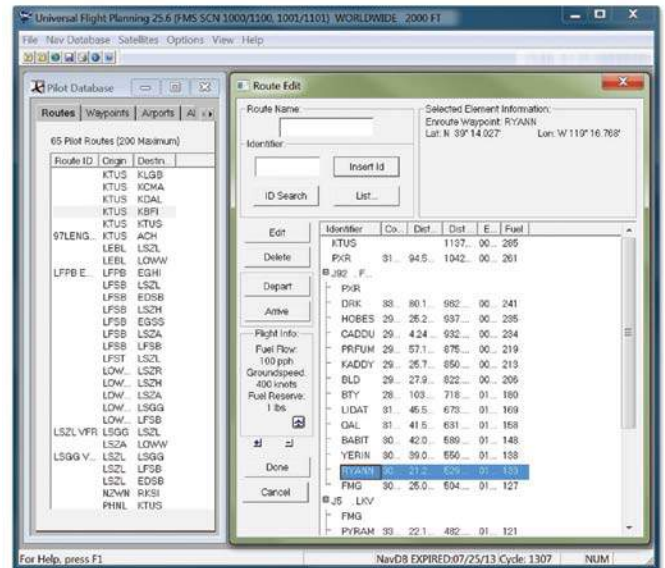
Universal Flight Planning 25.6 (FMS SCN 1000/1100, 1001/1101) WORLDWIDE 2000 FT

File Nav Database Satellites Options View Help

Pilot Database

Routes | Waypoints | Airports | Ai

65 Pilot Routes (200 Maximum)

| Route ID | Origin | Destin. |
|---|---|---|
| | KTUS | KLGB |
| | KTUS | KCMA |
| | KTUS | KDAL |
| | KTUS | KBFI |
| | KTUS | KTUS |
| 97LENG... | KTUS | ACH |
| | LEBL | LSZL |
| | LEBL | LOWW |
| LFPB E... | LFPB | EGHI |
| | LFSB | LSZL |
| | LFSB | EDSB |
| | LFSB | LSZH |
| | LFSB | EGSS |
| | LFSB | LSZA |
| | LFSB | LFSB |
| | LFST | LSZL |
| | LOW... | LSZR |
| | LOW... | LSZH |
| | LOW... | LSZA |
| | LOW... | LSGG |
| | LOW... | LFSB |
| LSZL VFR | LSGG | LSZL |
| | LSZA | LOWW |
| LSGG V... | LSZL | LSGG |
| | LSZL | LFSB |
| | LSZL | EDSB |
| | NZWN | RKSI |
| | PHNL | KTUS |

Route Edit

Route Name:

Identifier:

Insert Id

ID Search

List...

Selected Element Information:
Enroute Waypoint: RYANN
Lat: N 39° 14.027'
Lon: W 119° 16.768'

Edit

Delete

Depart

Arrive

Flight Info:
Fuel Flow: 100 pph
Groundspeed: 400 knots
Fuel Reserve: 1 lbs

Done

Cancel

| Identifier | Co... | Dist... | Dist... | E... | Fuel |
|---|---|---|---|---|---|
| KTUS | | | 1137... | 00... | 285 |
| PXR | 31... | 94.5... | 1042... | 00... | 261 |
| J92 . F... | | | | | |
| PXR | | | | | |
| DRK | 33... | 80.1... | 962... | 00... | 241 |
| HOBES | 29... | 25.2... | 937... | 00... | 235 |
| CADDU | 29... | 4.24... | 932... | 00... | 234 |
| PRFUM | 29... | 57.1... | 875... | 00... | 219 |
| KADDY | 29... | 25.7... | 850... | 00... | 213 |
| BLD | 29... | 27.9... | 822... | 00... | 206 |
| BTY | 28... | 103... | 718... | 01... | 180 |
| LIDAT | 31... | 45.5... | 673... | 01... | 169 |
| OAL | 31... | 41.5... | 631... | 01... | 158 |
| BABIT | 30... | 42.0... | 589... | 01... | 148 |
| YERIN | 30... | 39.0... | 550... | 01... | 138 |
| RYANN | 30... | 21.2... | 529... | 01... | 133 |
| FMG | 30... | 25.0... | 504... | 01... | 127 |
| J5 . LKV | | | | | |
| FMG | | | | | |
| PYRAM | 33... | 22.1... | 482... | 01... | 121 |

For Help, press F1
NavDB EXPIRED:07/25/13 Cycle: 1307
NUM